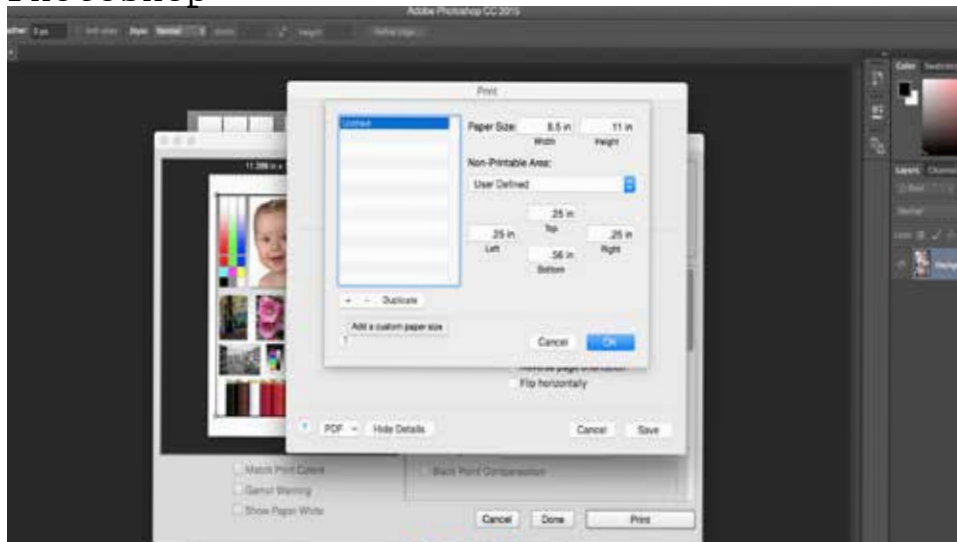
Photoshop

Adobe Photoshop CC 2015

Feather: 0 px  Anti-alias  Style: Normal  Width:  Height:  Refine Edge...

Print

Untitled

Paper Size: 8.5 in 11 in
Width Height

Non-Printable Area:
User Defined

.25 in
Top
.25 in .25 in
Left Right
.56 in
Bottom

+ − Duplicate

Add a custom paper size
?

Cancel OK

Flip horizontally

? PDF Hide Details Cancel Save

Match Print Colors
Gamut Warning
Show Paper White

Black Point Compensation

Cancel Done Print

Color Swatches

Layers Channels
Normal
Lock